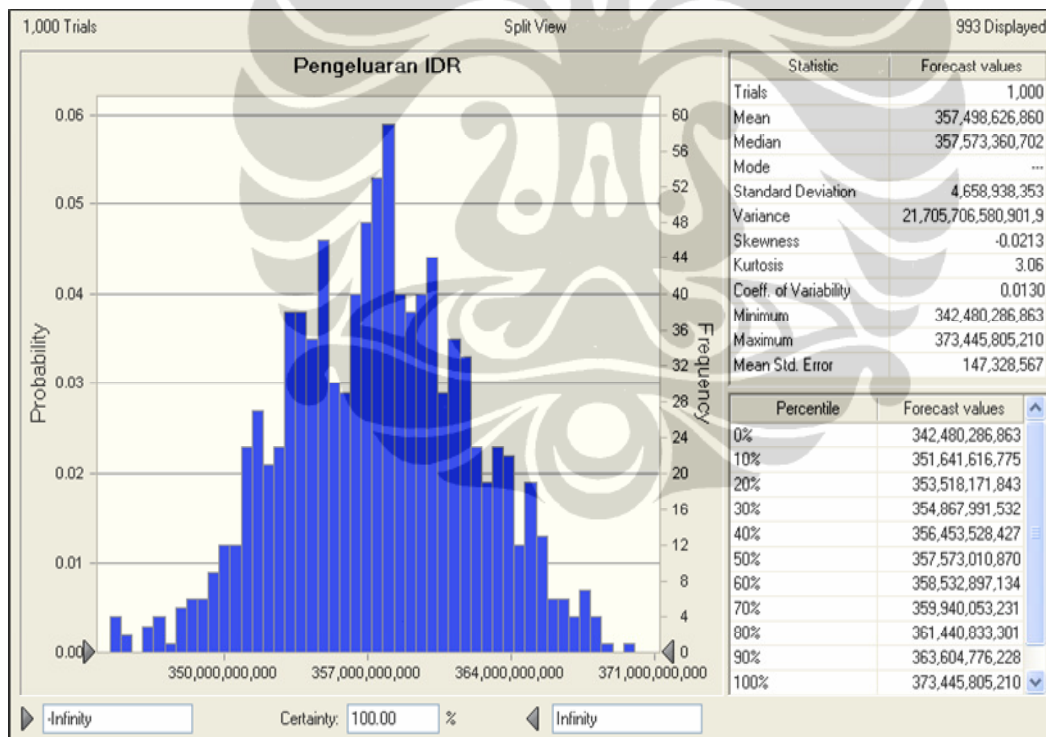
1,000 Trials Split View 993 Displayed

Pengeluaran IDR

Probability

0.06
0.05
0.04
0.03
0.02
0.01
0.00

Frequency

60
56
52
48
44
40
36
32
28
24
20
16
12
8
4
0

350,000,000,000 357,000,000,000 364,000,000,000 371,000,000,000

| Statistic | Forecast values |
|---|---|
| Trials | 1,000 |
| Mean | 357,498,626,860 |
| Median | 357,573,360,702 |
| Mode | --- |
| Standard Deviation | 4,658,938,353 |
| Variance | 21,705,706,580,901,9 |
| Skewness | -0.0213 |
| Kurtosis | 3.06 |
| Coeff. of Variability | 0.0130 |
| Minimum | 342,480,286,863 |
| Maximum | 373,445,805,210 |
| Mean Std. Error | 147,328,567 |

| Percentile | Forecast values |
|---|---|
| 0% | 342,480,286,863 |
| 10% | 351,641,616,775 |
| 20% | 353,518,171,843 |
| 30% | 354,867,991,532 |
| 40% | 356,453,528,427 |
| 50% | 357,573,010,870 |
| 60% | 358,532,897,134 |
| 70% | 359,940,053,231 |
| 80% | 361,440,833,301 |
| 90% | 363,604,776,228 |
| 100% | 373,445,805,210 |

-Infinity Certainty: 100.00 % Infinity